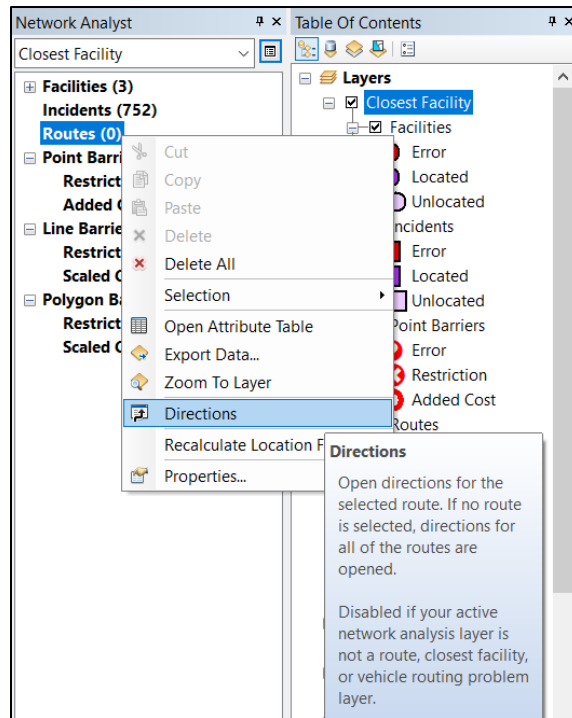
Network Analyst

Closest Facility

Facilities (3)
Incidents (752)
Routes (0)
Point Barri
Restrict
Added C
Line Barrie
Restrict
Scaled C
Polygon Ba
Restrict
Scaled C

Cut
Copy
Paste
Delete
Delete All
Selection
Open Attribute Table
Export Data...
Zoom To Layer
Directions
Recalculate Location F
Properties...

Table Of Contents

Layers
Closest Facility
Facilities
Error
Located
Unlocated
ncidents
Error
Located
Unlocated
Point Barriers
Error
Restriction
Added Cost
Routes

Directions

Open directions for the selected route. If no route is selected, directions for all of the routes are opened.

Disabled if your active network analysis layer is not a route, closest facility, or vehicle routing problem layer.